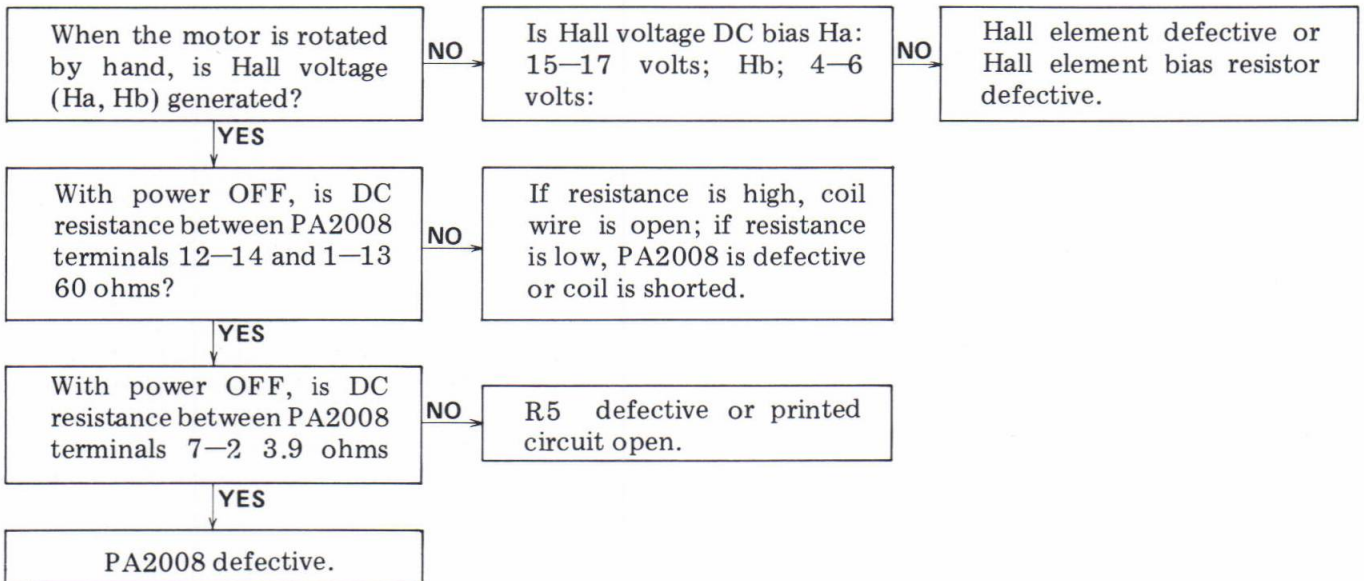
When the motor is rotated by hand, is Hall voltage (Ha, Hb) generated?

NO

Is Hall voltage DC bias Ha: 15—17 volts; Hb; 4—6 volts:

NO

Hall element defective or Hall element bias resistor defective.

YES

With power OFF, is DC resistance between PA2008 terminals 12—14 and 1—13 60 ohms?

NO

If resistance is high, coil wire is open; if resistance is low, PA2008 is defective or coil is shorted.

YES

With power OFF, is DC resistance between PA2008 terminals 7—2 3.9 ohms

NO

R5 defective or printed circuit open.

YES

PA2008 defective.